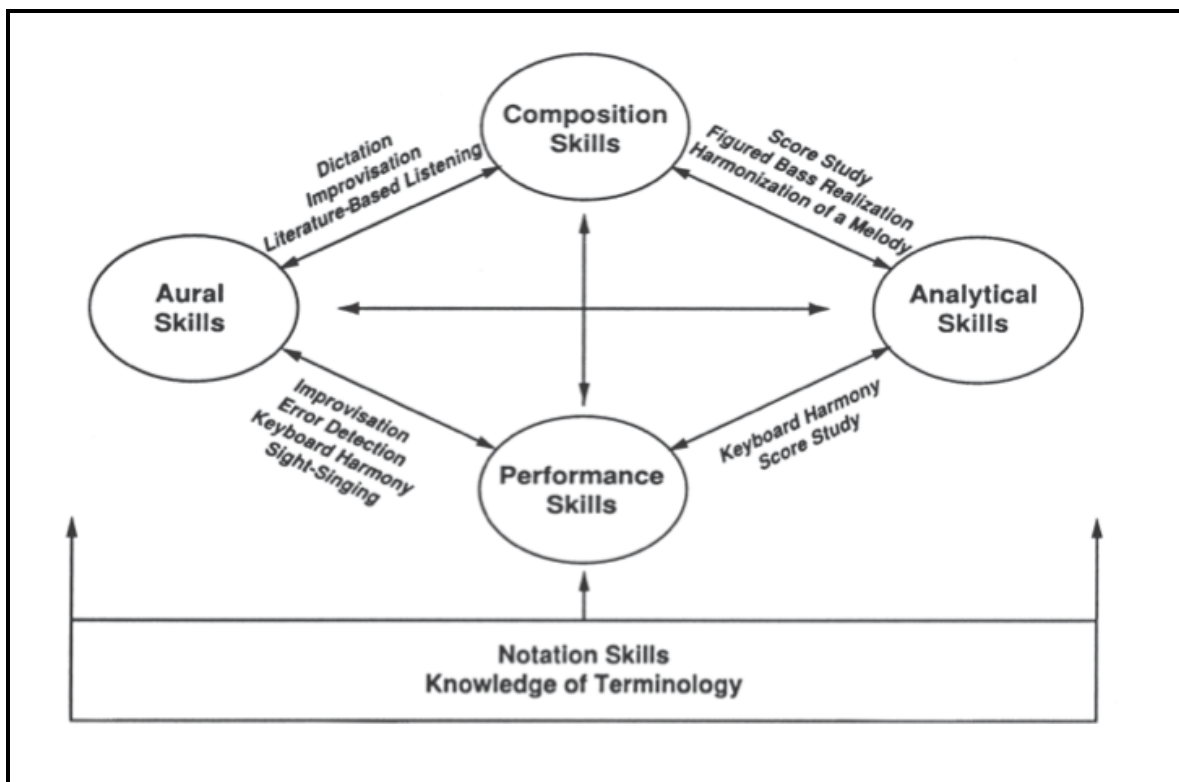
Composition Skills

Dictation
Improvisation
Literature-Based Listening

Score Study
Figured Bass Realization
Harmonization of a Melody

Aural Skills

Analytical Skills

Improvisation
Error Detection
Keyboard Harmony
Sight-Singing

Keyboard Harmony
Score Study

Performance Skills

Notation Skills
Knowledge of Terminology